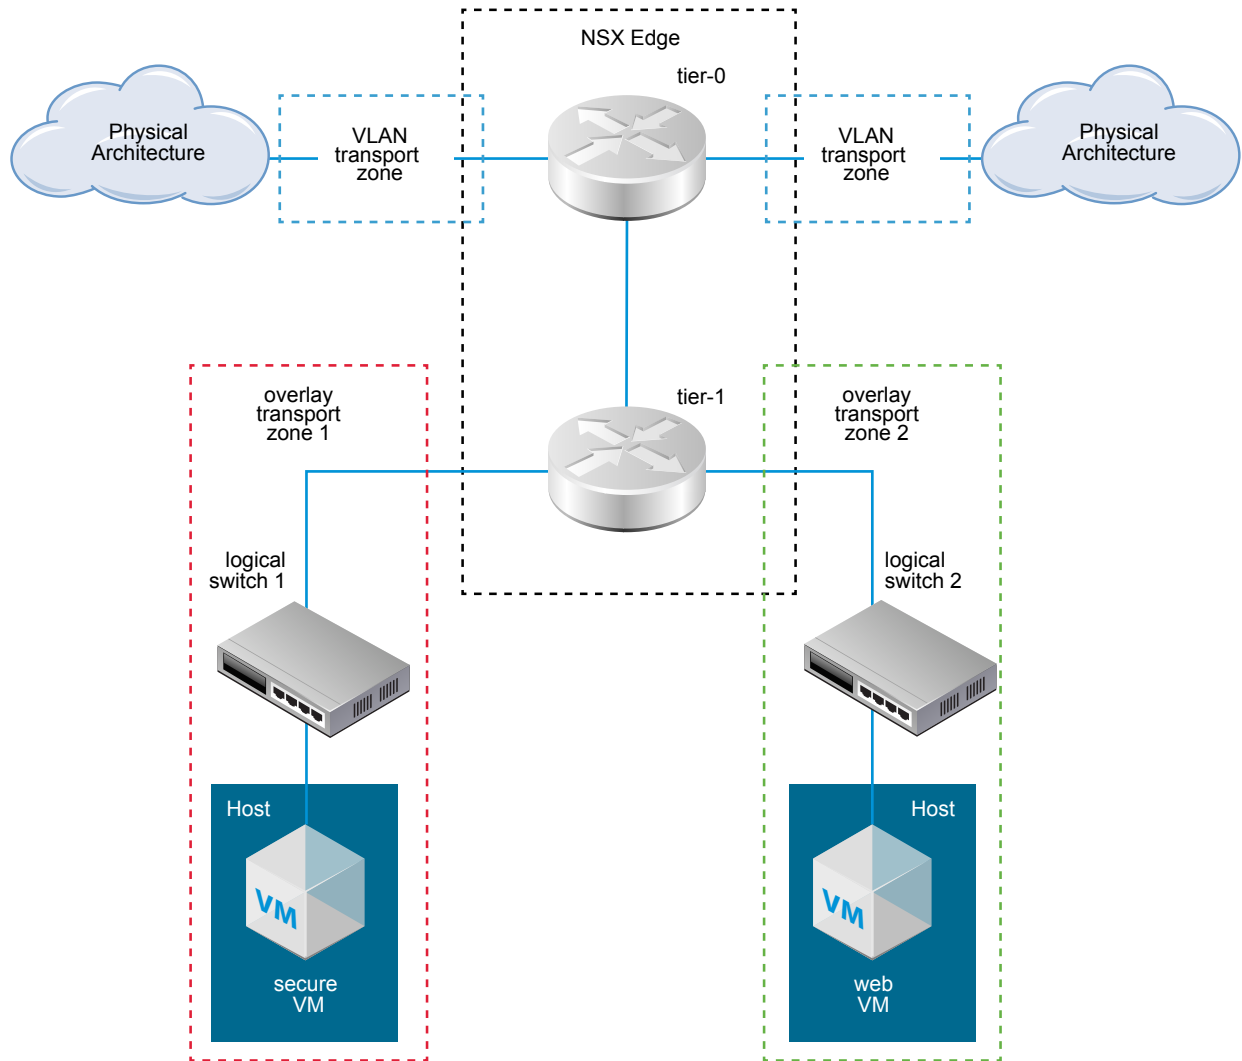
NSX Edge

tier-0

Physical Architecture

VLAN transport zone

VLAN transport zone

Physical Architecture

tier-1

overlay transport zone 1

overlay transport zone 2

logical switch 1

logical switch 2

Host

VM

secure VM

Host

VM

web VM